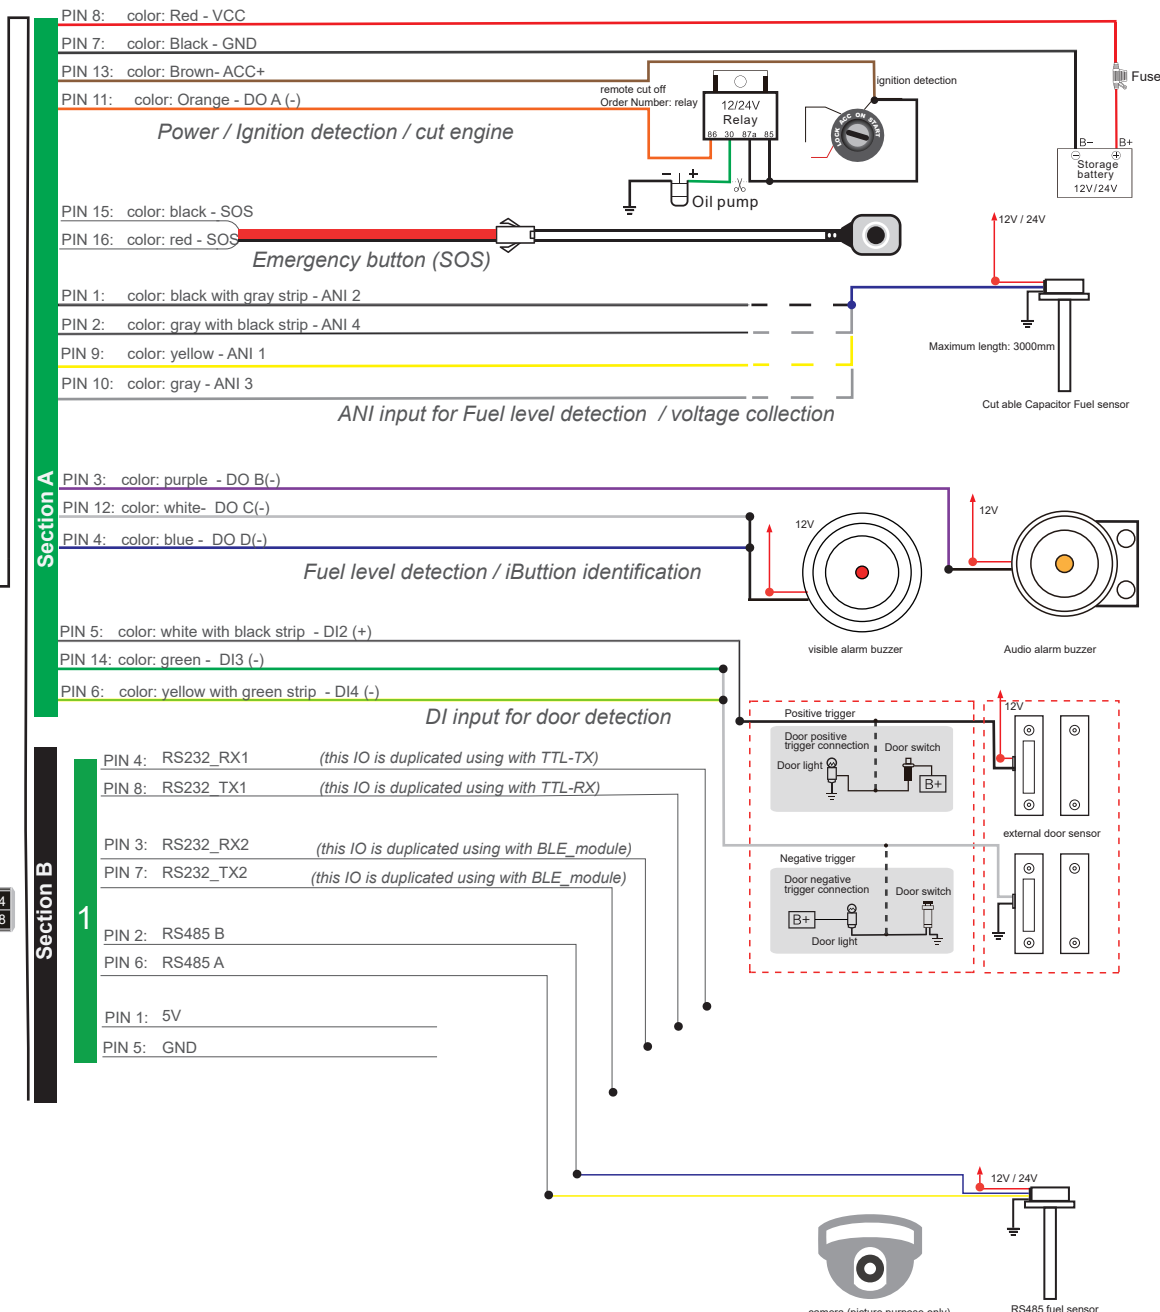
PIN 8: color: Red - VCC
PIN 7: color: Black - GND
PIN 13: color: Brown- ACC+
PIN 11: color: Orange - DO A (-)

Fuse

remote cut off
Order Number: relay

12/24V
Relay
86 30 87a 85

ignition detection

LOCK ACC ON START

B− B+
Storage battery
12V/24V

Power / Ignition detection / cut engine

Oil pump

PIN 15: color: black - SOS
PIN 16: color: red - SOS
Emergency button (SOS)

12V / 24V

PIN 1: color: black with gray strip - ANI 2
PIN 2: color: gray with black strip - ANI 4
PIN 9: color: yellow - ANI 1
PIN 10: color: gray - ANI 3

Maximum length: 3000mm

Cut able Capacitor Fuel sensor

ANI input for Fuel level detection / voltage collection

Section A

PIN 3: color: purple - DO B(-)
PIN 12: color: white- DO C(-)
PIN 4: color: blue - DO D(-)

12V
12V

Fuel level detection / iButtion identification

visible alarm buzzer
Audio alarm buzzer

PIN 5: color: white with black strip - DI2 (+)
PIN 14: color: green - DI3 (-)
PIN 6: color: yellow with green strip - DI4 (-)
DI input for door detection

Positive trigger
Door positive trigger connection
Door switch
Door light
B+
12V
external door sensor

Negative trigger
Door negative trigger connection
Door switch
B+
Door light

Section B
1

PIN 4: RS232_RX1 (this IO is duplicated using with TTL-TX)
PIN 8: RS232_TX1 (this IO is duplicated using with TTL-RX)
PIN 3: RS232_RX2 (this IO is duplicated using with BLE_module)
PIN 7: RS232_TX2 (this IO is duplicated using with BLE_module)
PIN 2: RS485 B
PIN 6: RS485 A
PIN 1: 5V
PIN 5: GND

12V / 24V

camera (picture purpose only)
RS485 fuel sensor